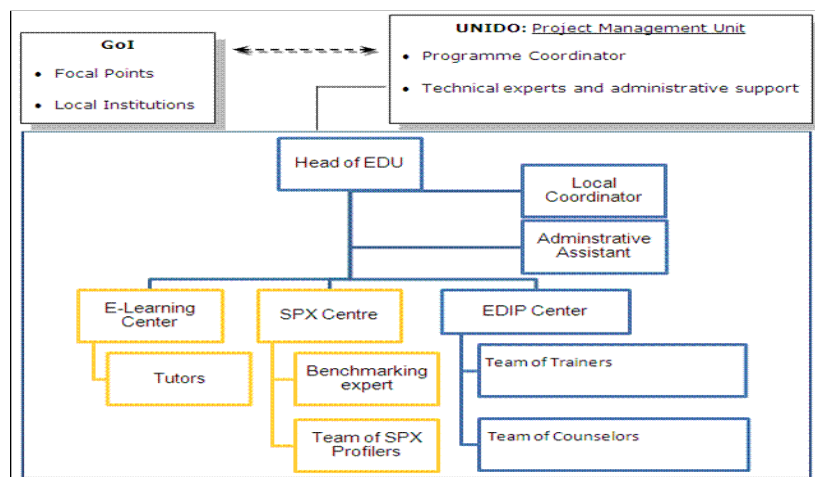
GoI
- Focal Points
- Local Institutions

UNIDO: Project Management Unit
- Programme Coordinator
- Technical experts and administrative support

Head of EDU

Local Coordinator

Adminstrative Assistant

E-Learning Center

Tutors

SPX Centre

Benchmarking expert

Team of SPX Profilers

EDIP Center

Team of Trainers

Team of Counselors